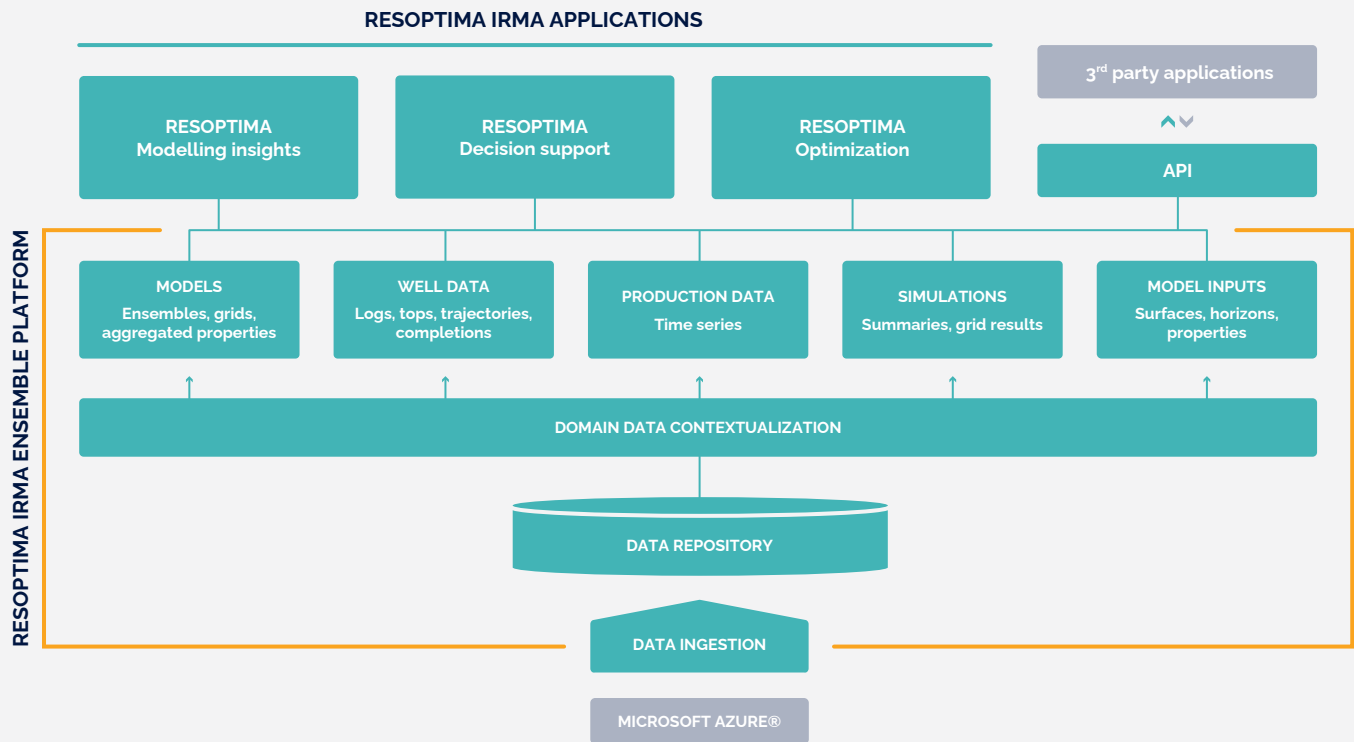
RESOPTIMA IRMA APPLICATIONS

RESOPTIMA
Modelling insights

RESOPTIMA
Decision support

RESOPTIMA
Optimization

3$^{rd}$ party applications

API

RESOPTIMA IRMA ENSEMBLE PLATFORM

MODELS
Ensembles, grids, aggregated properties

WELL DATA
Logs, tops, trajectories, completions

PRODUCTION DATA
Time series

SIMULATIONS
Summaries, grid results

MODEL INPUTS
Surfaces, horizons, properties

DOMAIN DATA CONTEXTUALIZATION

DATA REPOSITORY

DATA INGESTION

MICROSOFT AZURE®